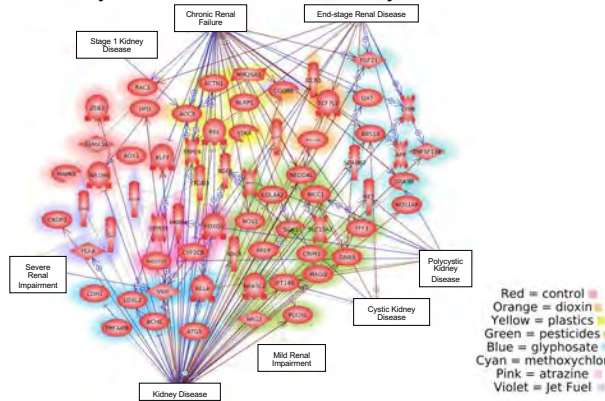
Chronic Renal Failure

End-stage Renal Disease

Stage 1 Kidney Disease

Severe Renal Impairment

Polycystic Kidney Disease

Cystic Kidney Disease

Mild Renal Impairment

Kidney Disease

RAC1
ACTN1
NOX4
UST
LOX
FGF23
ZEB1
HPX
AGR
NLRP3
CD44
RIPK3
SLC4A4
CYP24A1
ACE2
TGFB
DNMT3A
FOXJ1
HNF1B
SOX11
NPHS1
PAX8
PKD2
GREB1
MAP1S
KCNJ10
TEAD1
ICAM1
ATP1
COL4A3
FOXO3
CYP2C8
VEGFA
CLDN1
LRP2
DAB2
NPHP1
BICC1
PKHD1
ANKS6
NEK8
HNF4A
SALL1
OSR1
LHX1
WT1
PAX2
GDNF
RET
SIX2
CITED1
LDLR
ATP1A1
KLK1
MCHC
ATG5

Red = control
Orange = dioxin
Yellow = plastics
Green = pesticides
Blue = glyphosate
Cyan = methoxychlor
Pink = atrazine
Violet = Jet Fuel